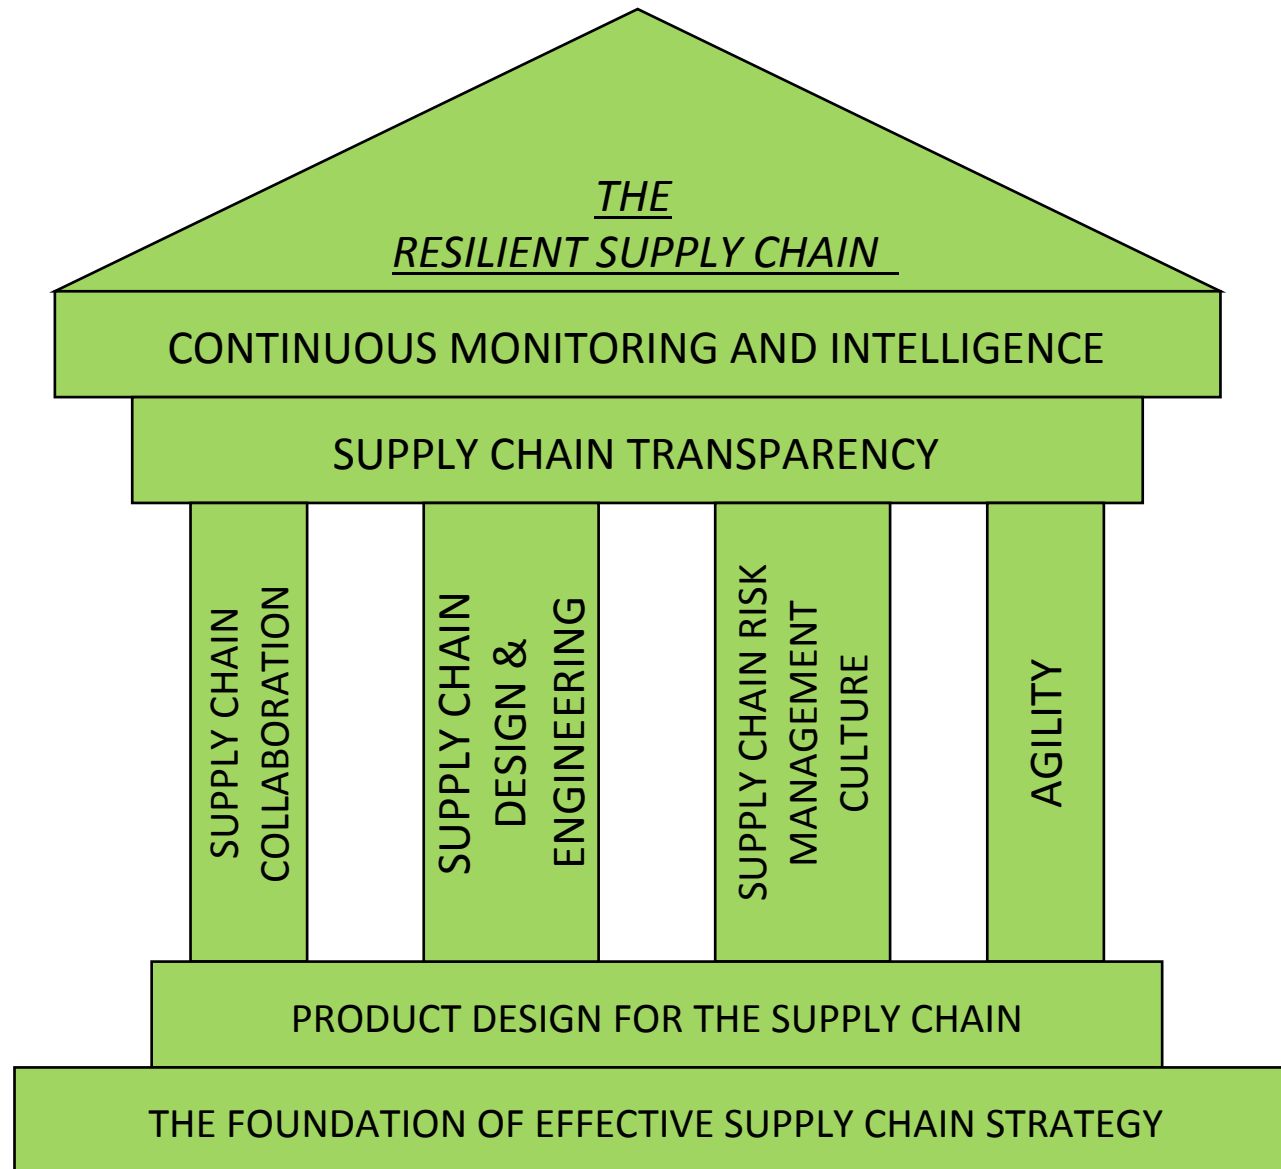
THE
RESILIENT SUPPLY CHAIN

CONTINUOUS MONITORING AND INTELLIGENCE

SUPPLY CHAIN TRANSPARENCY

SUPPLY CHAIN COLLABORATION

SUPPLY CHAIN DESIGN & ENGINEERING

SUPPLY CHAIN RISK MANAGEMENT CULTURE

AGILITY

PRODUCT DESIGN FOR THE SUPPLY CHAIN

THE FOUNDATION OF EFFECTIVE SUPPLY CHAIN STRATEGY